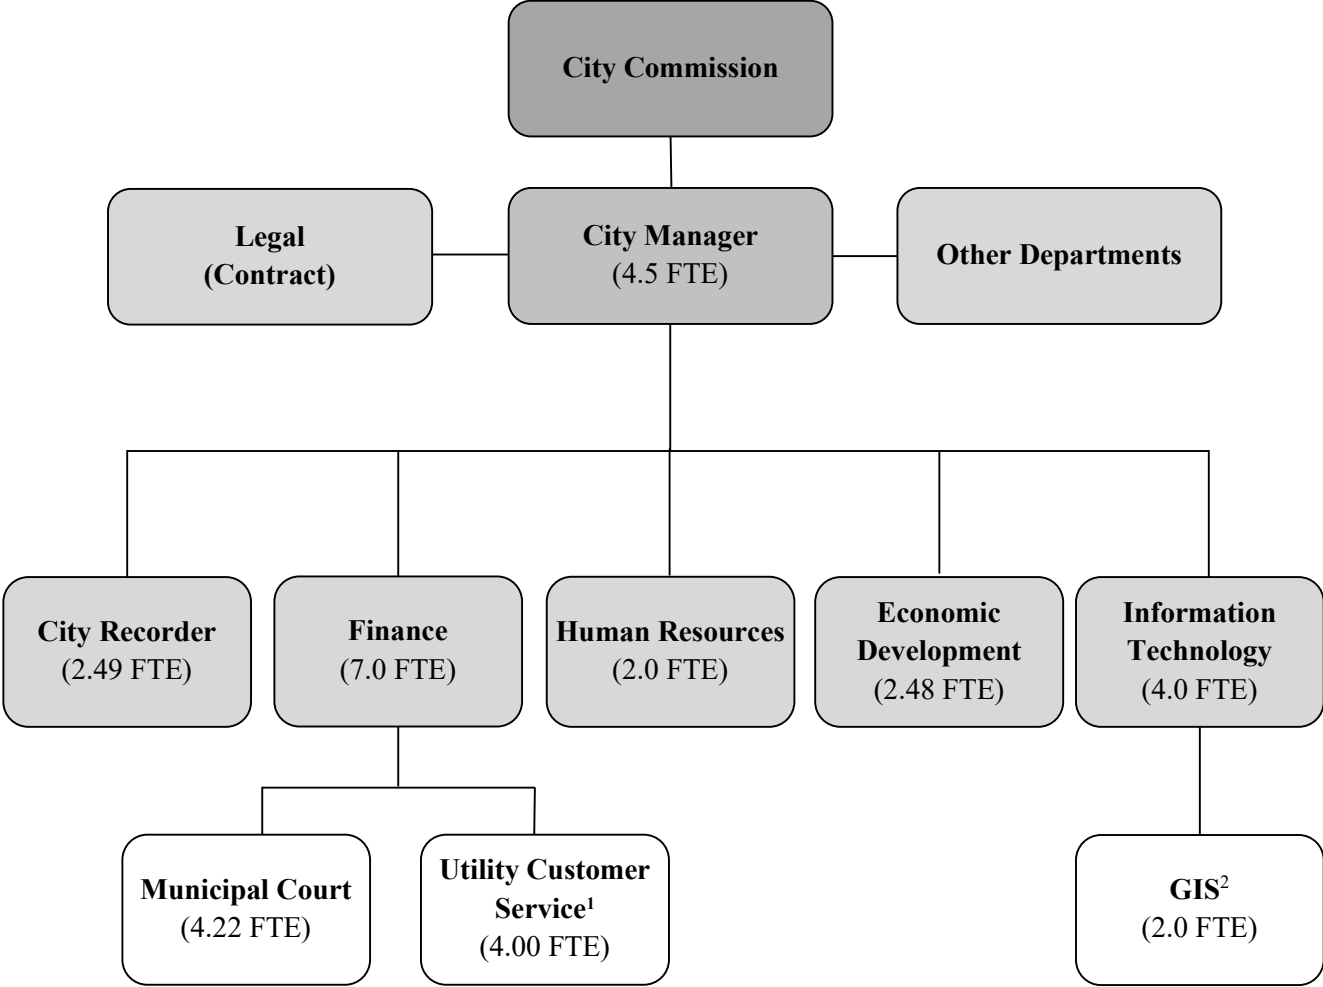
City Commission

Legal (Contract)

City Manager (4.5 FTE)

Other Departments

City Recorder (2.49 FTE)

Finance (7.0 FTE)

Human Resources (2.0 FTE)

Economic Development (2.48 FTE)

Information Technology (4.0 FTE)

Municipal Court (4.22 FTE)

Utility Customer Service$^1$ (4.00 FTE)

GIS$^2$ (2.0 FTE)